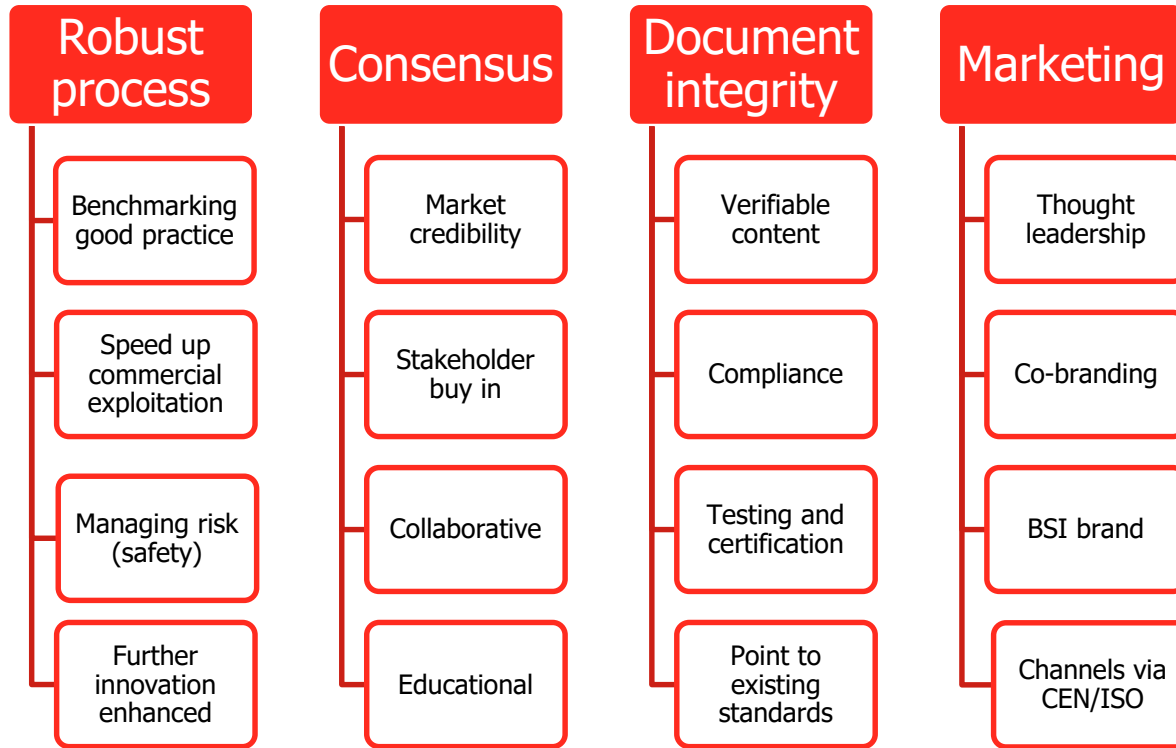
Robust process

Benchmarking good practice

Speed up commercial exploitation

Managing risk (safety)

Further innovation enhanced

Consensus

Market credibility

Stakeholder buy in

Collaborative

Educational

Document integrity

Verifiable content

Compliance

Testing and certification

Point to existing standards

Marketing

Thought leadership

Co-branding

BSI brand

Channels via CEN/ISO